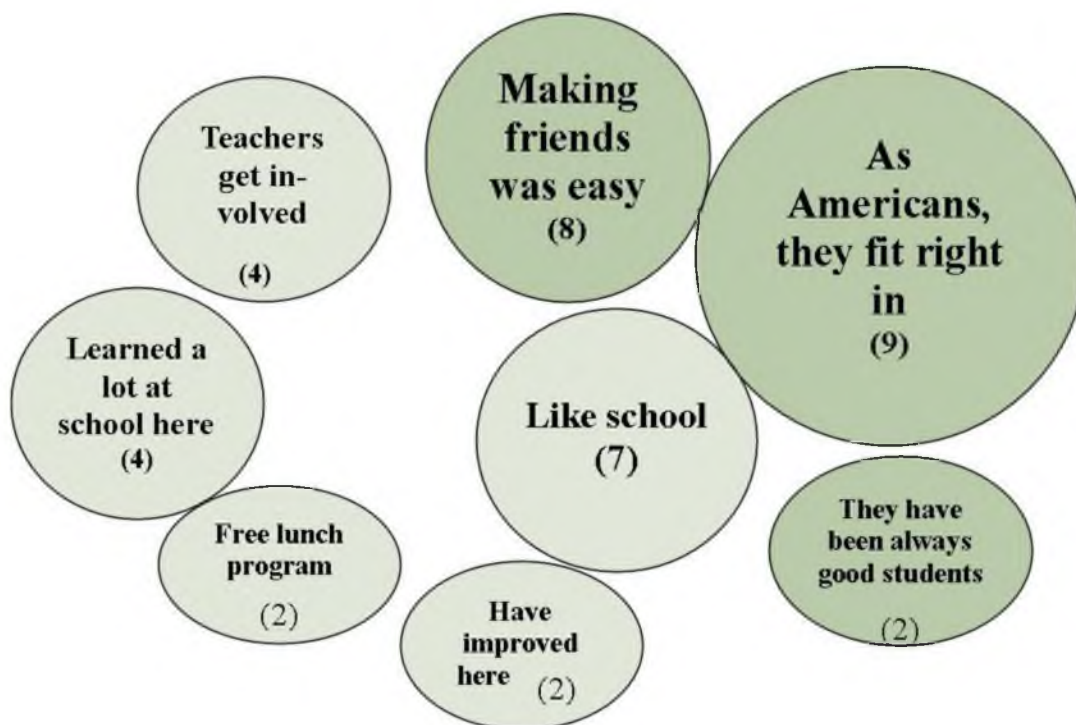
Teachers get involved
(4)

Making friends was easy
(8)

As Americans, they fit right in
(9)

Learned a lot at school here
(4)

Like school
(7)

Free lunch program
(2)

Have improved here (2)

They have been always good students
(2)